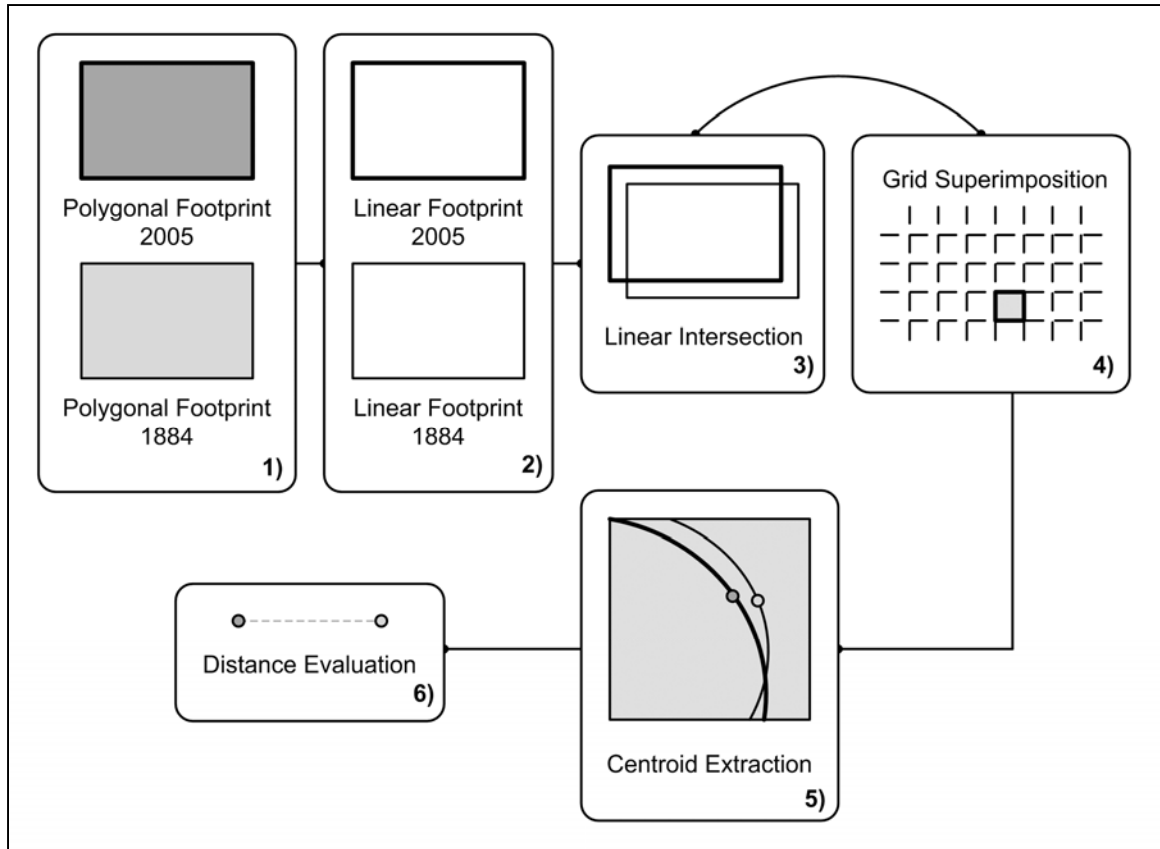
Polygonal Footprint 2005

Polygonal Footprint 1884

1)

Linear Footprint 2005

Linear Footprint 1884

2)

Linear Intersection

3)

Grid Superimposition

4)

Centroid Extraction

5)

Distance Evaluation

6)